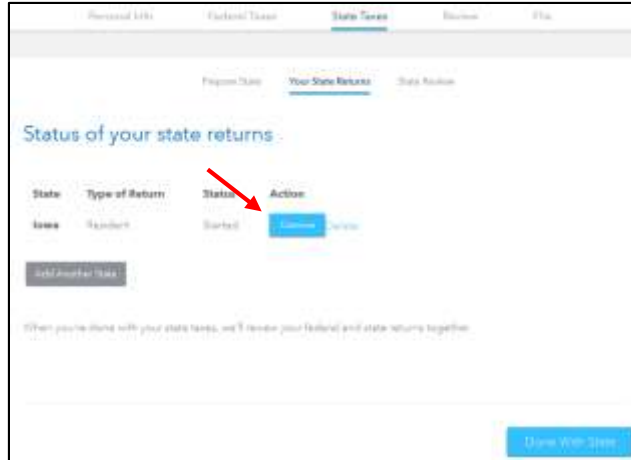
Personal Info Federal Taxes State Taxes Review File

Prepare State Your State Returns State Review

Status of your state returns

| State | Type of Return | Status | Action |
|---|---|---|---|
| Iowa | Resident | Started | Continue Delete |

Add Another State

When you're done with your state taxes, we'll review your federal and state returns together.

Done With State